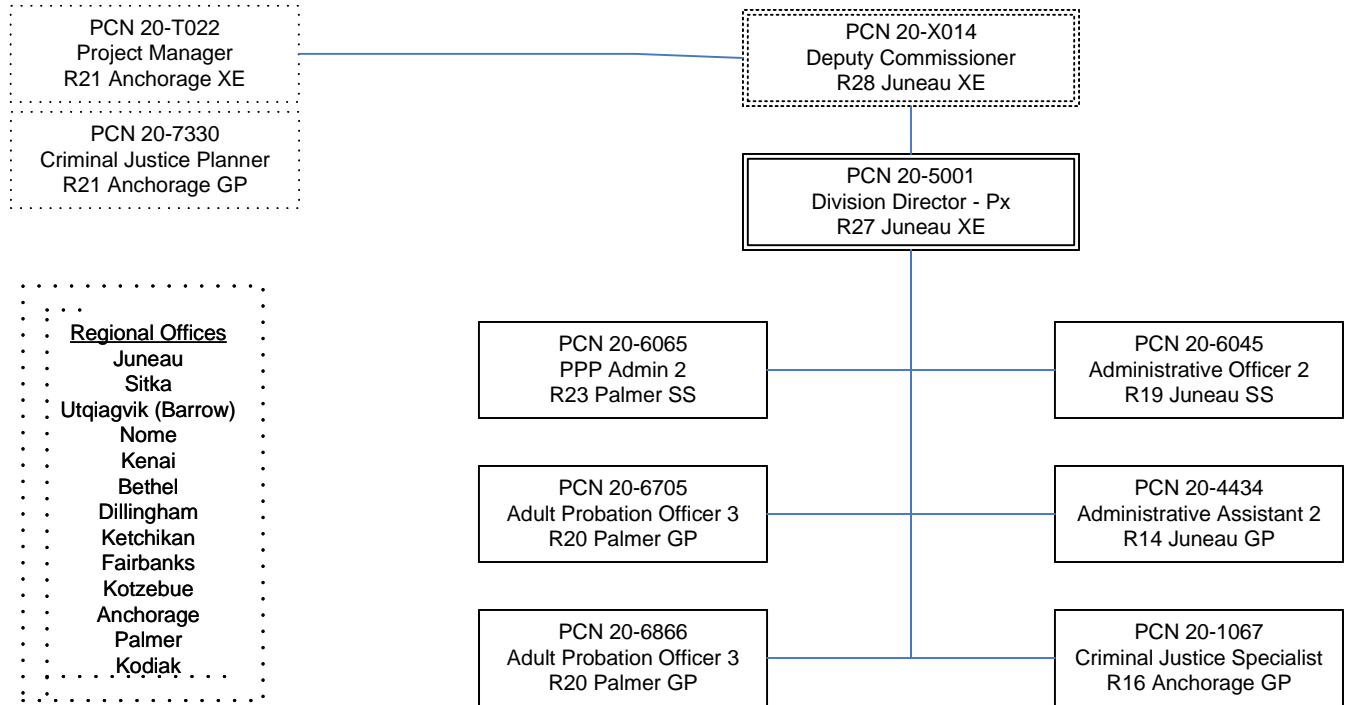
PCN 20-T022
Project Manager
R21 Anchorage XE

PCN 20-7330
Criminal Justice Planner
R21 Anchorage GP

PCN 20-X014
Deputy Commissioner
R28 Juneau XE

PCN 20-5001
Division Director - Px
R27 Juneau XE

Regional Offices
Juneau
Sitka
Utqiagvik (Barrow)
Nome
Kenai
Bethel
Dillingham
Ketchikan
Fairbanks
Kotzebue
Anchorage
Palmer
Kodiak

PCN 20-6065
PPP Admin 2
R23 Palmer SS

PCN 20-6045
Administrative Officer 2
R19 Juneau SS

PCN 20-6705
Adult Probation Officer 3
R20 Palmer GP

PCN 20-4434
Administrative Assistant 2
R14 Juneau GP

PCN 20-6866
Adult Probation Officer 3
R20 Palmer GP

PCN 20-1067
Criminal Justice Specialist
R16 Anchorage GP